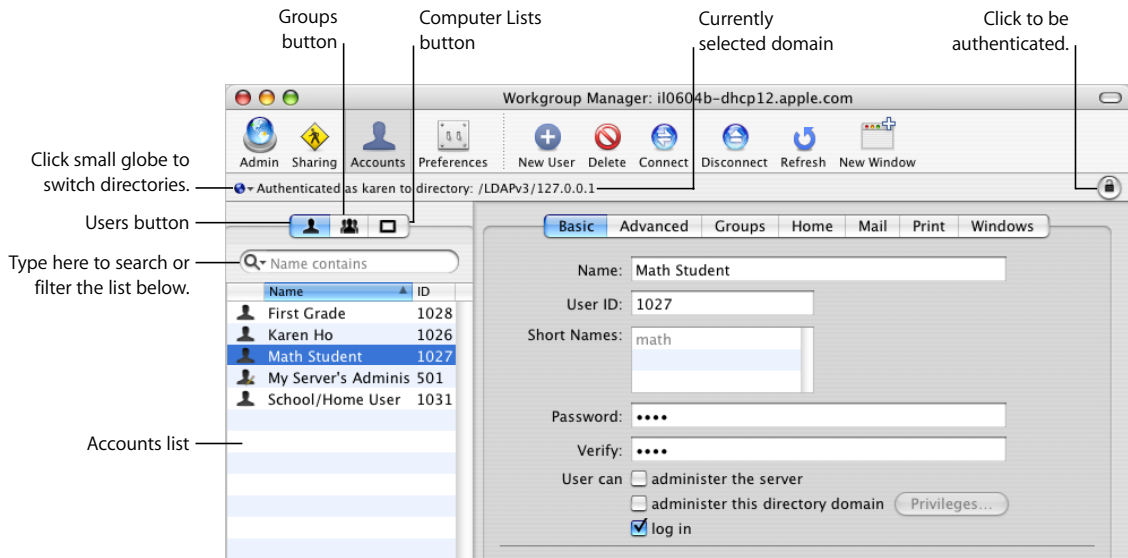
Groups button

Computer Lists button

Currently selected domain

Click to be authenticated.

Workgroup Manager: il0604b-dhcp12.apple.com

Admin Sharing Accounts Preferences New User Delete Connect Disconnect Refresh New Window

Click small globe to switch directories.

Authenticated as karen to directory: /LDAPv3/127.0.0.1

Users button

Type here to search or filter the list below.

Name contains

| Name | ID |
|---|---|
| First Grade | 1028 |
| Karen Ho | 1026 |
| Math Student | 1027 |
| My Server's Adminis | 501 |
| School/Home User | 1031 |

Accounts list

Basic Advanced Groups Home Mail Print Windows

Name: Math Student

User ID: 1027

Short Names: math

Password: ••••

Verify: ••••

User can administer the server

administer this directory domain Privileges...

log in